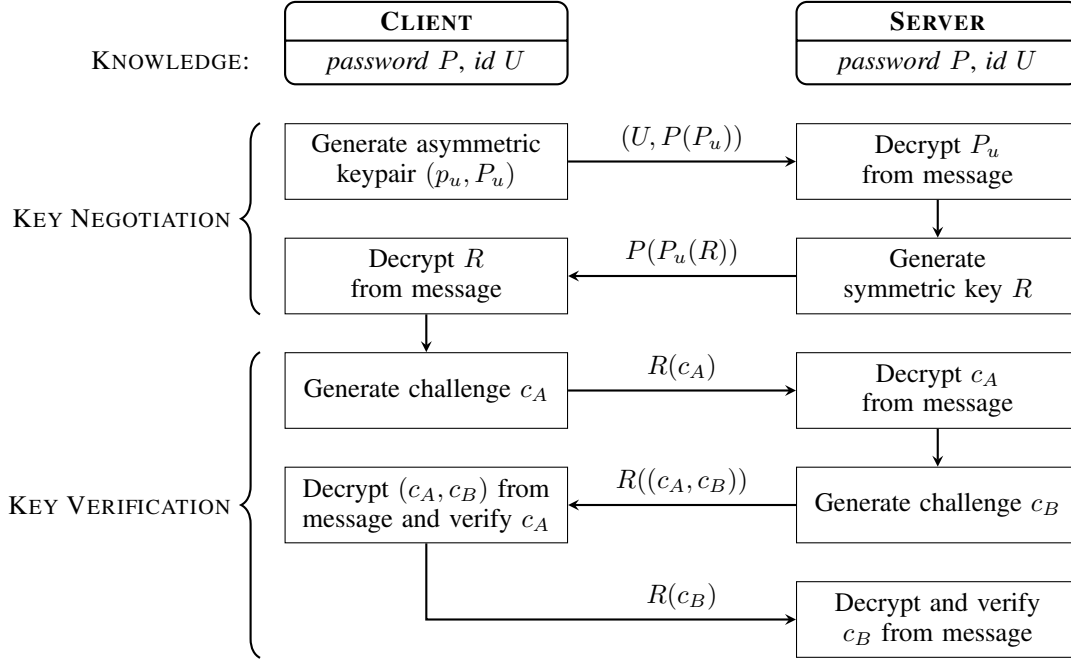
CLIENT

SERVER

KNOWLEDGE: *password* $P$, *id* $U$

*password* $P$, *id* $U$

KEY NEGOTIATION

Generate asymmetric keypair $(p_u, P_u)$

$(U, P(P_u))$

Decrypt $P_u$ from message

Generate symmetric key $R$

$P(P_u(R))$

Decrypt $R$ from message

KEY VERIFICATION

Generate challenge $c_A$

$R(c_A)$

Decrypt $c_A$ from message

Generate challenge $c_B$

$R((c_A, c_B))$

Decrypt $(c_A, c_B)$ from message and verify $c_A$

$R(c_B)$

Decrypt and verify $c_B$ from message